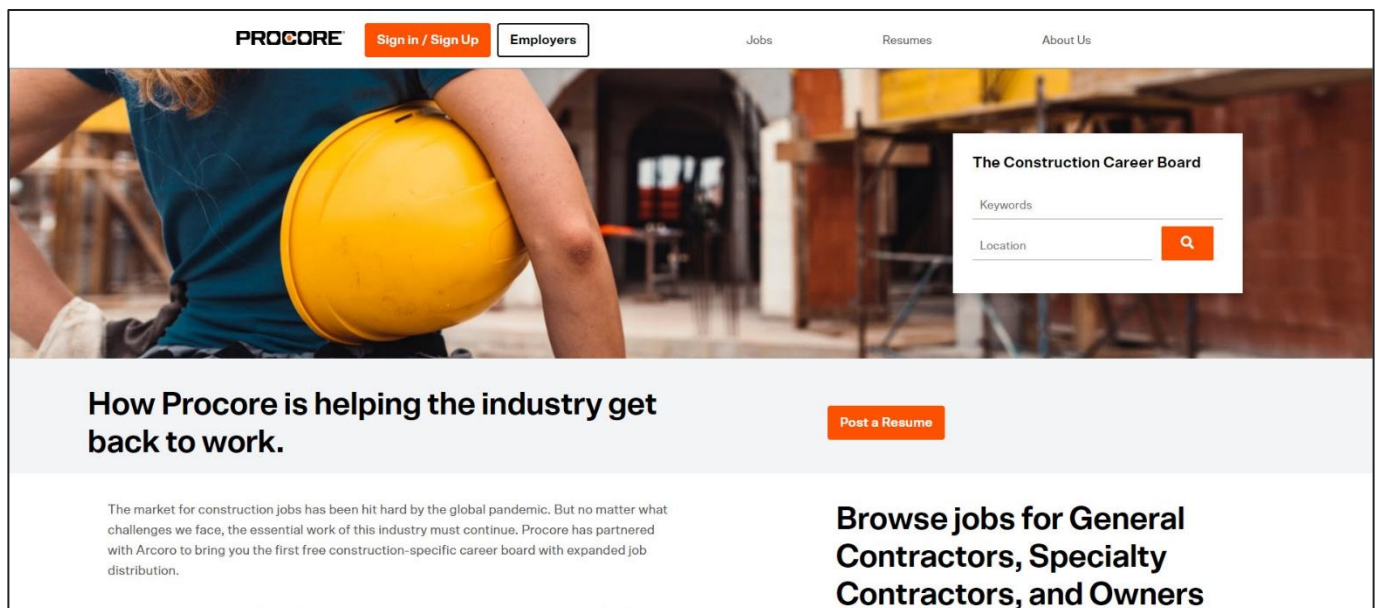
PROCORE Sign in / Sign Up Employers Jobs Resumes About Us

The Construction Career Board

Keywords

Location

How Procore is helping the industry get back to work.

Post a Resume

The market for construction jobs has been hit hard by the global pandemic. But no matter what challenges we face, the essential work of this industry must continue. Procore has partnered with Arcoro to bring you the first free construction-specific career board with expanded job distribution.

Browse jobs for General Contractors, Specialty Contractors, and Owners